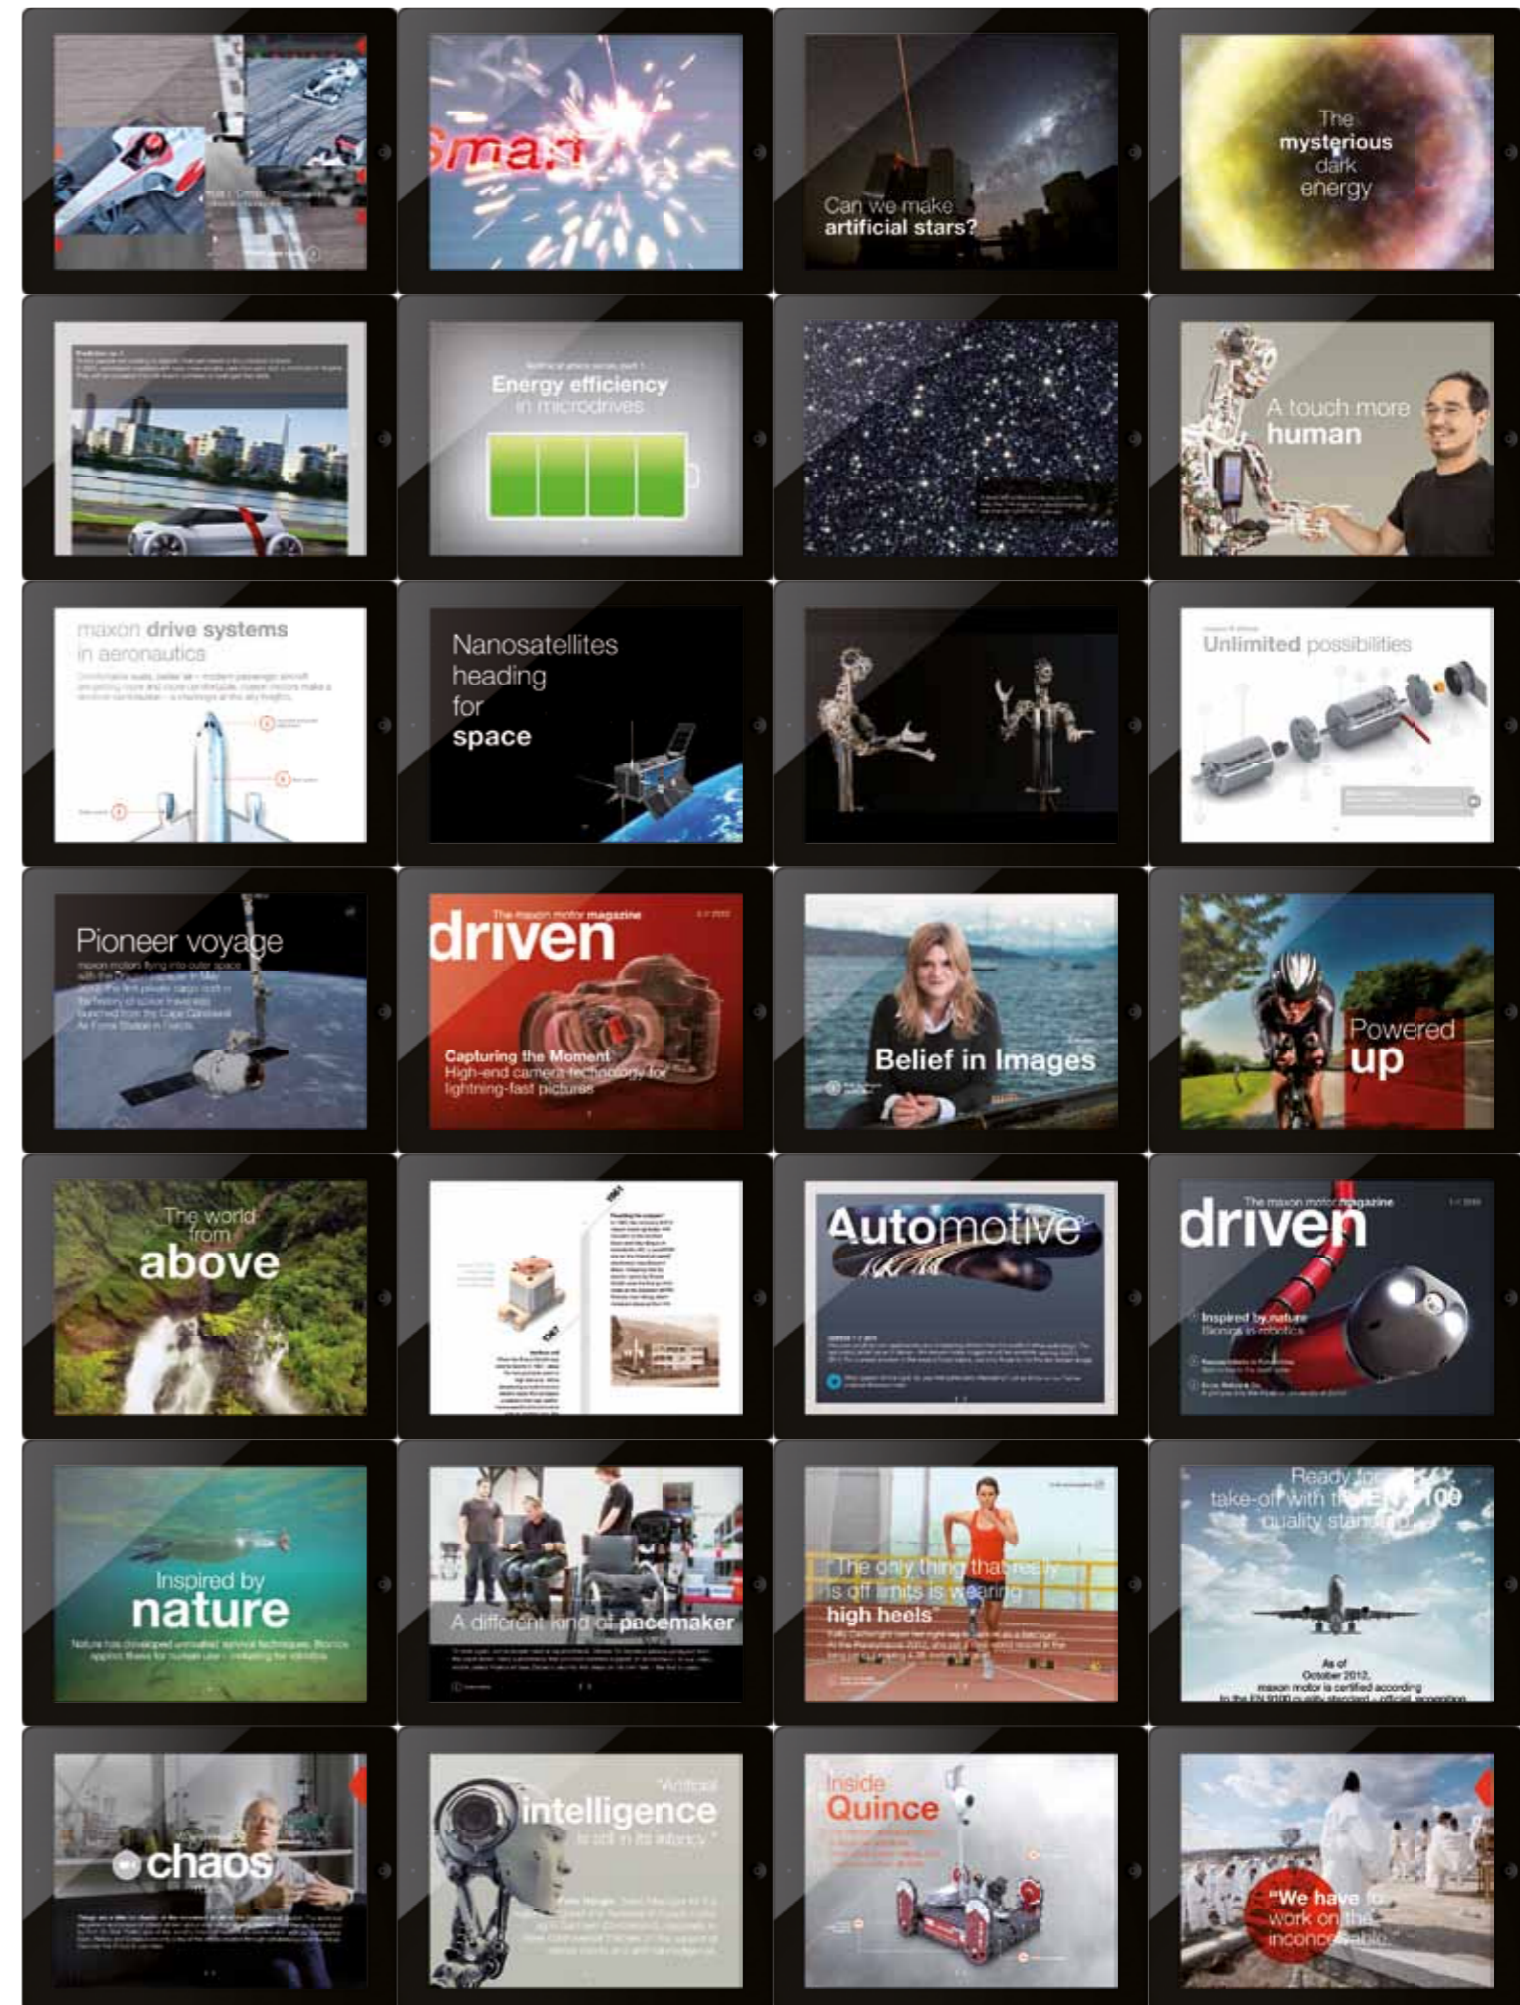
Smar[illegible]

Can we make artificial stars?

The mysterious dark energy

Energy efficiency in microdrives

A touch more human

maxon drive systems in aeronautics

Nanosatellites heading for space

Unlimited possibilities

Pioneer voyage

The maxon motor magazine

driven

Capturing the Moment

High-end camera technology for lightning-fast pictures

Belief in Images

Powered up

The world from above

Automotive

The maxon motor magazine

driven

Inspired by nature

Bionics in robotics

Inspired by nature

A different kind of pacemaker

"The only thing that really is off limits is wearing high heels"

Ready for take-off with the EN 9100 quality standard

As of October 2012, maxon motor is certified according to the EN 9100 quality standard

chaos

"Artificial intelligence is still in its infancy"

Inside Quince

"We have to work on the inconceivable"